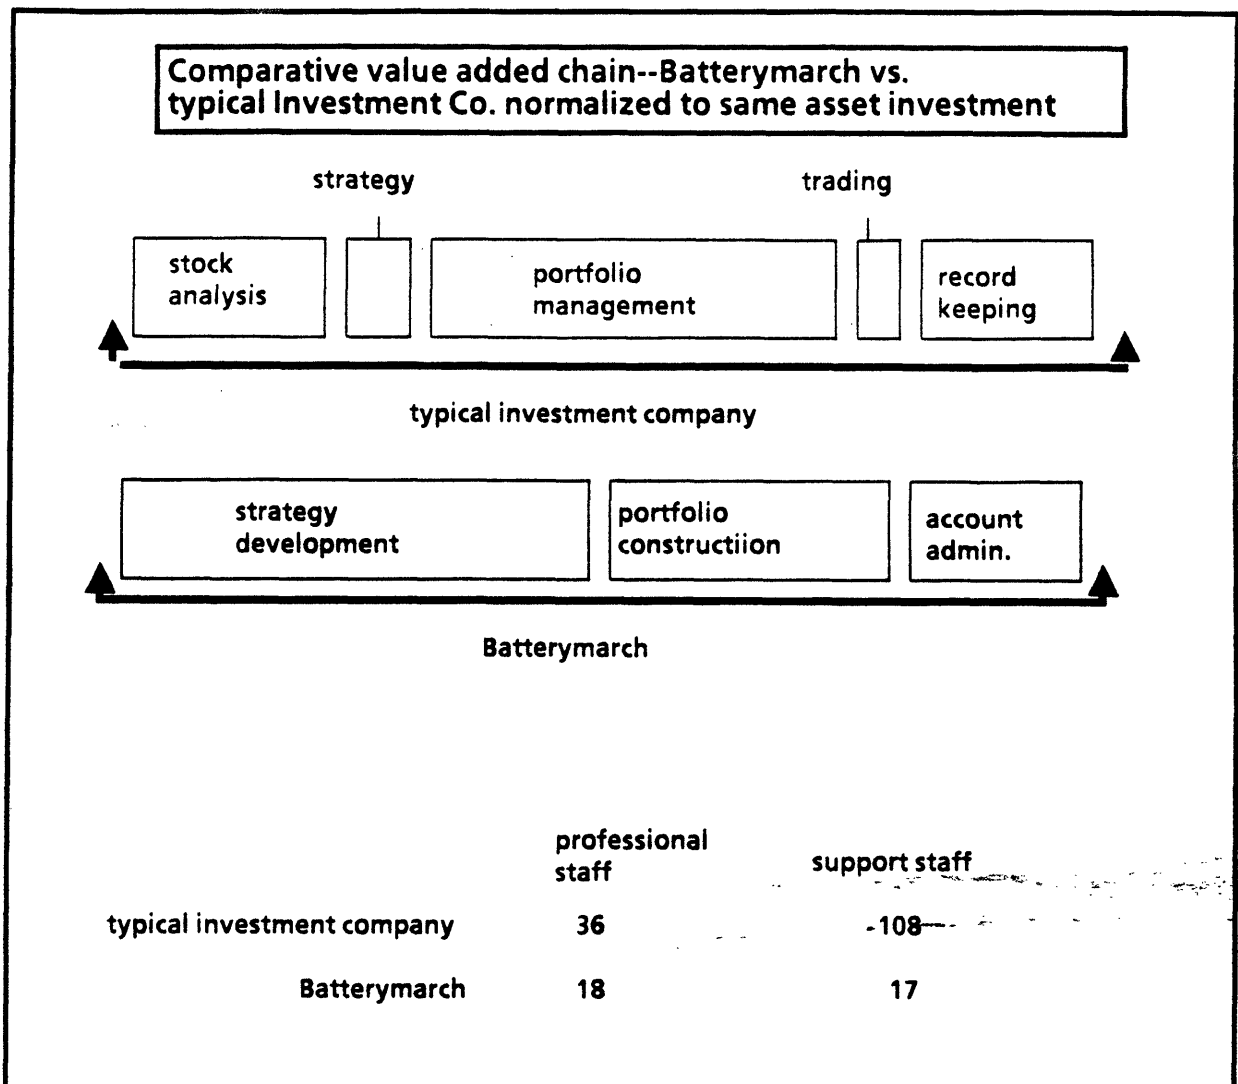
Comparative value added chain--Batterymarch vs. typical Investment Co. normalized to same asset investment

strategy

trading

stock analysis

portfolio management

record keeping

typical investment company

strategy development

portfolio constructiion

account admin.

Batterymarch

|  | professional staff | support staff |
|---|---|---|
| typical investment company | 36 | 108 |
| Batterymarch | 18 | 17 |